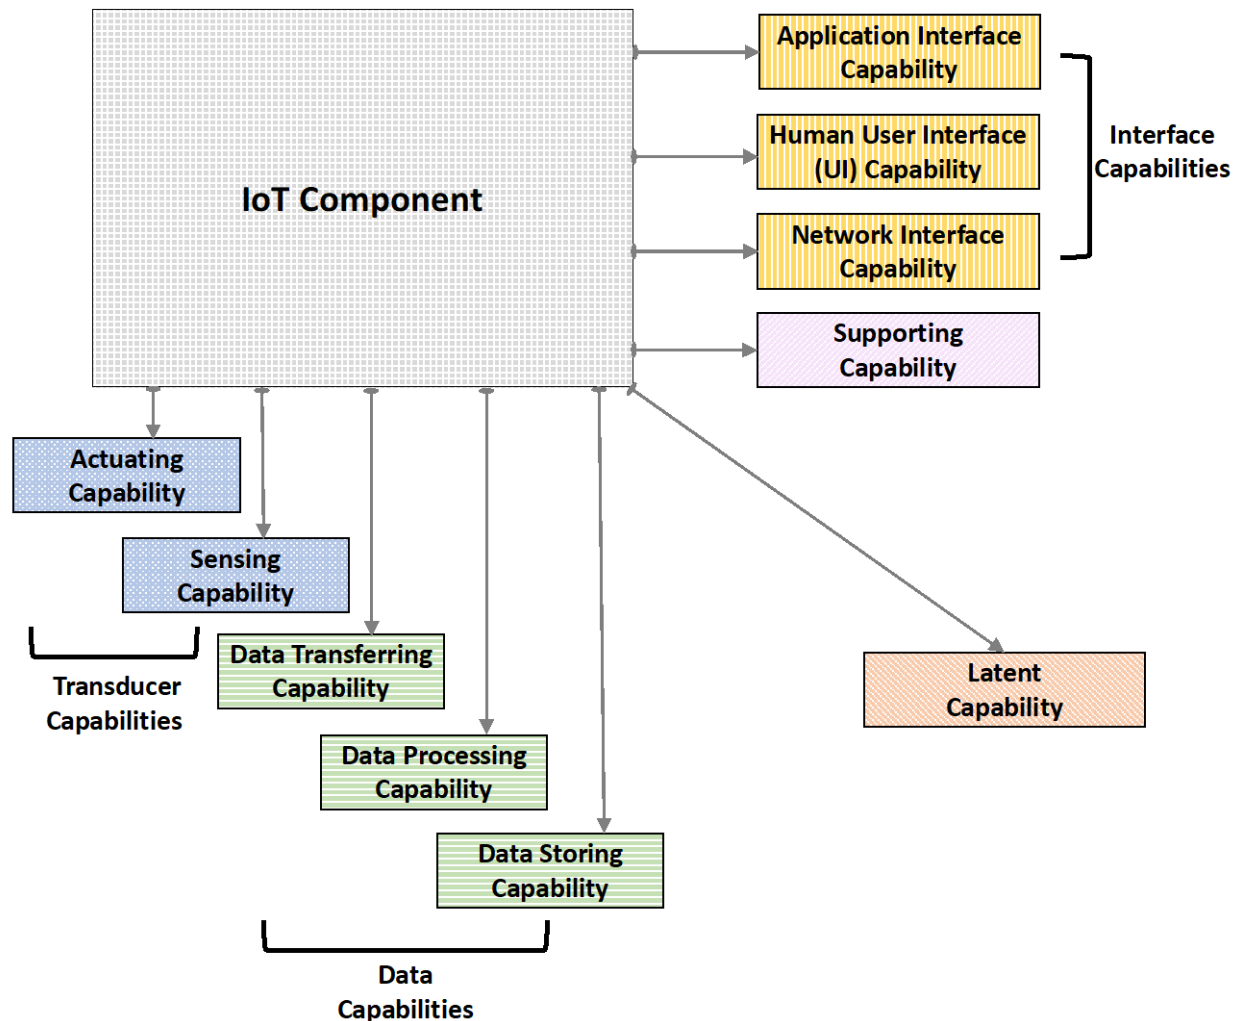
IoT Component

Application Interface Capability

Human User Interface (UI) Capability

Network Interface Capability

Interface Capabilities

Supporting Capability

Actuating Capability

Sensing Capability

Transducer Capabilities

Data Transferring Capability

Data Processing Capability

Data Storing Capability

Data Capabilities

Latent Capability